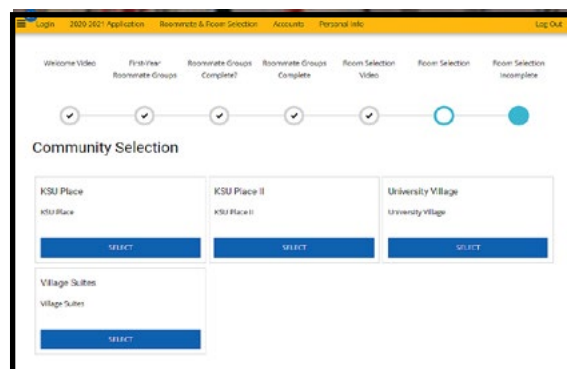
Login 2020-2021 Application Roommate & Room Selection Accounts Personal Info Log Out

Welcome Video
First-Year Roommate Groups
Roommate Groups Complete?
Roommate Groups Complete
Room Selection Video
Room Selection
Room Selection Incomplete

Community Selection

KSU Place
KSU Place
SELECT

KSU Place II
KSU Place II
SELECT

University Village
University Village
SELECT

Village Suites
Village Suites
SELECT